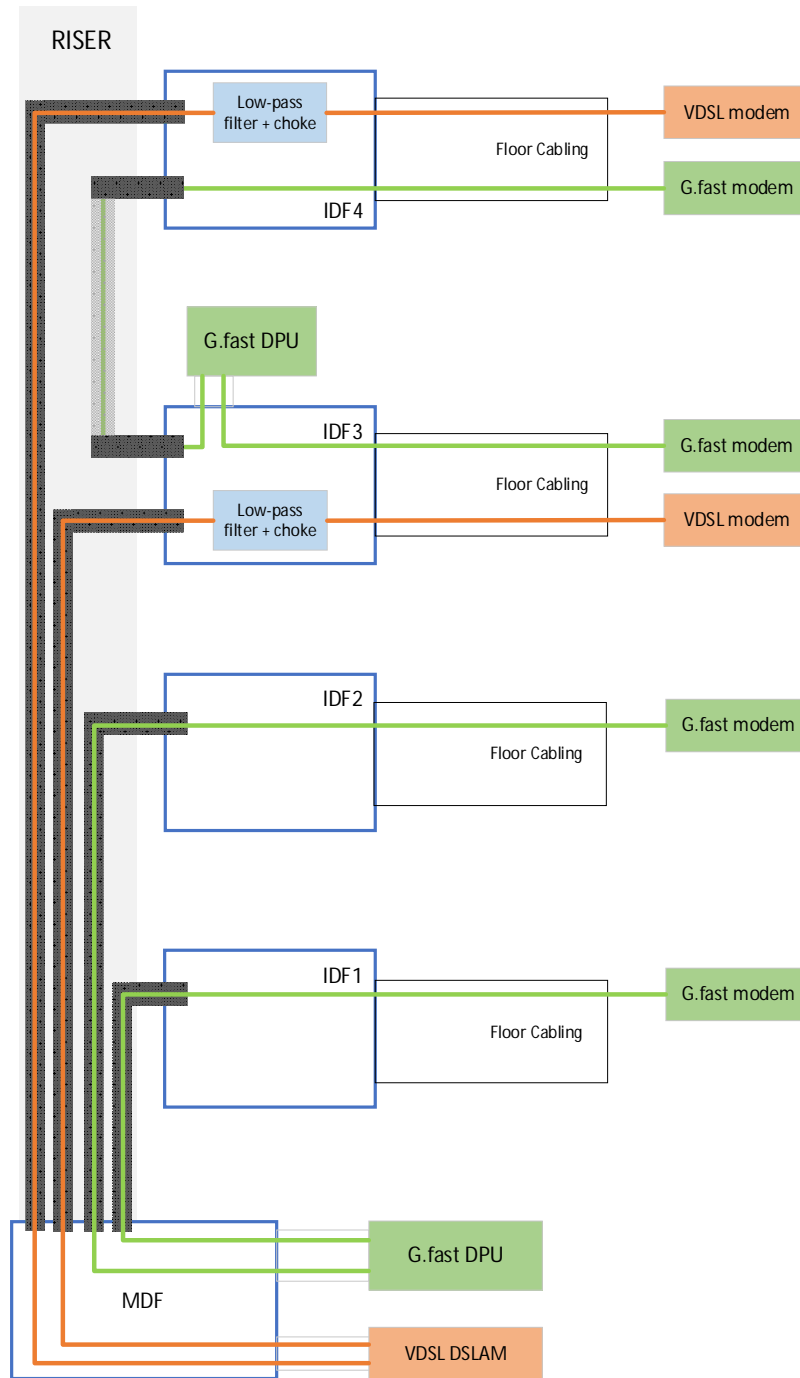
RISER

Low-pass filter + choke

VDSL modem

Floor Cabling

G.fast modem

IDF4

G.fast DPU

IDF3

G.fast modem

Floor Cabling

Low-pass filter + choke

VDSL modem

IDF2

G.fast modem

Floor Cabling

IDF1

G.fast modem

Floor Cabling

G.fast DPU

MDF

VDSL DSLAM